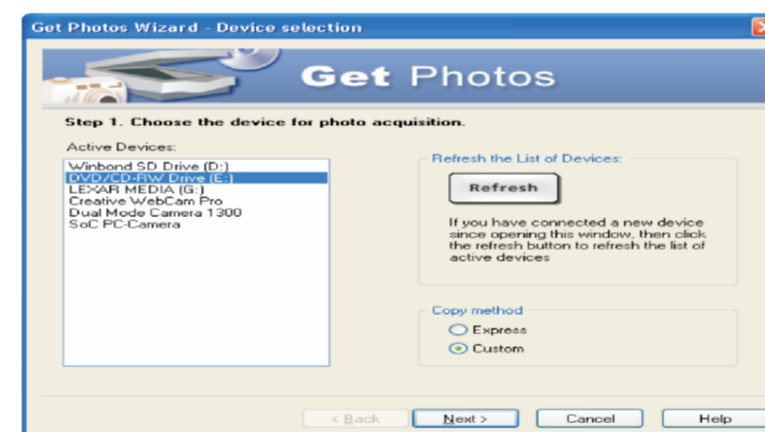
Get Photos Wizard - Device selection

Get Photos

Step 1. Choose the device for photo acquisition.

Active Devices:

Winbond SD Drive (D:)
DVD/CD-RW Drive (E:)
LEXAR MEDIA (G:)
Creative WebCam Pro
Dual Mode Camera 1300
SoC PC-Camera

Refresh the List of Devices:

Refresh

If you have connected a new device since opening this window, then click the refresh button to refresh the list of active devices

Copy method

Express

Custom

< Back

Next >

Cancel

Help